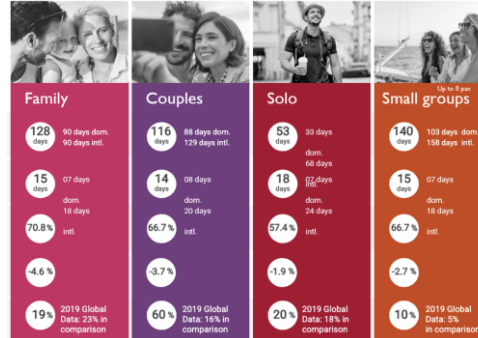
Family

128 days
90 days dom.
90 days intl.

15 days
07 days dom.
18 days intl.

70.8%

-4.6%

19%
2019 Global Data: 23% in comparison

Couples

116 days
88 days dom.
129 days intl.

14 days
08 days dom.
20 days intl.

66.7%

-3.7%

60%
2019 Global Data: 16% in comparison

Solo

53 days
33 days dom.
68 days intl.

18 days
07 days dom.
24 days intl.

57.4%

-1.9%

20%
2019 Global Data: 18% in comparison

Up to 8 pax
Small groups

140 days
103 days dom.
158 days intl.

15 days
07 days dom.
18 days intl.

66.7%

-2.7%

10%
2019 Global Data: 5% in comparison